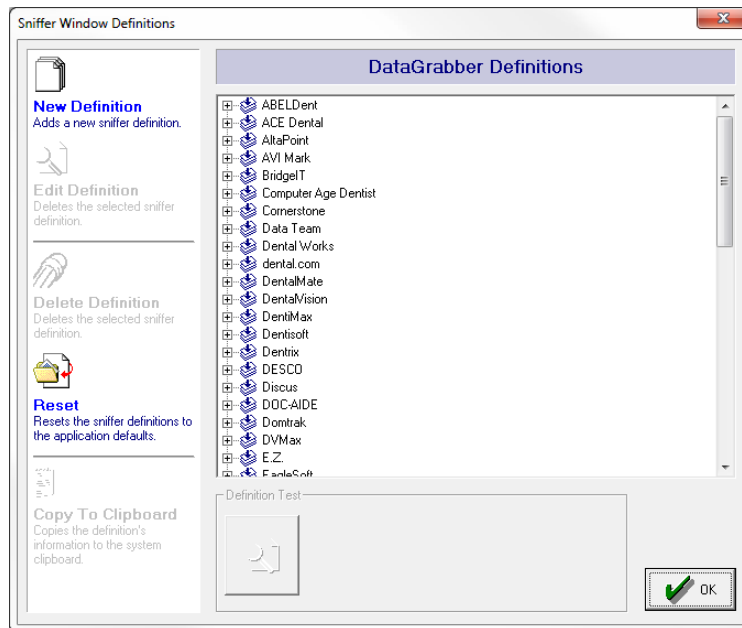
Sniffer Window Definitions

New Definition
Adds a new sniffer definition.

Edit Definition
Deletes the selected sniffer definition.

Delete Definition
Deletes the selected sniffer definition.

Reset
Resets the sniffer definitions to the application defaults.

Copy To Clipboard
Copies the definition's information to the system clipboard.

DataGrabber Definitions

ABELDent
ACE Dental
AltaPoint
AVI Mark
BridgeIT
Computer Age Dentist
Cornerstone
Data Team
Dental Works
dental.com
DentalMate
DentalVision
DentiMax
Dentisoft
Dentrix
DESCO
Discus
DOC-AIDE
Domtrak
DVMax
E.Z.
EagleSoft

Definition Test

OK